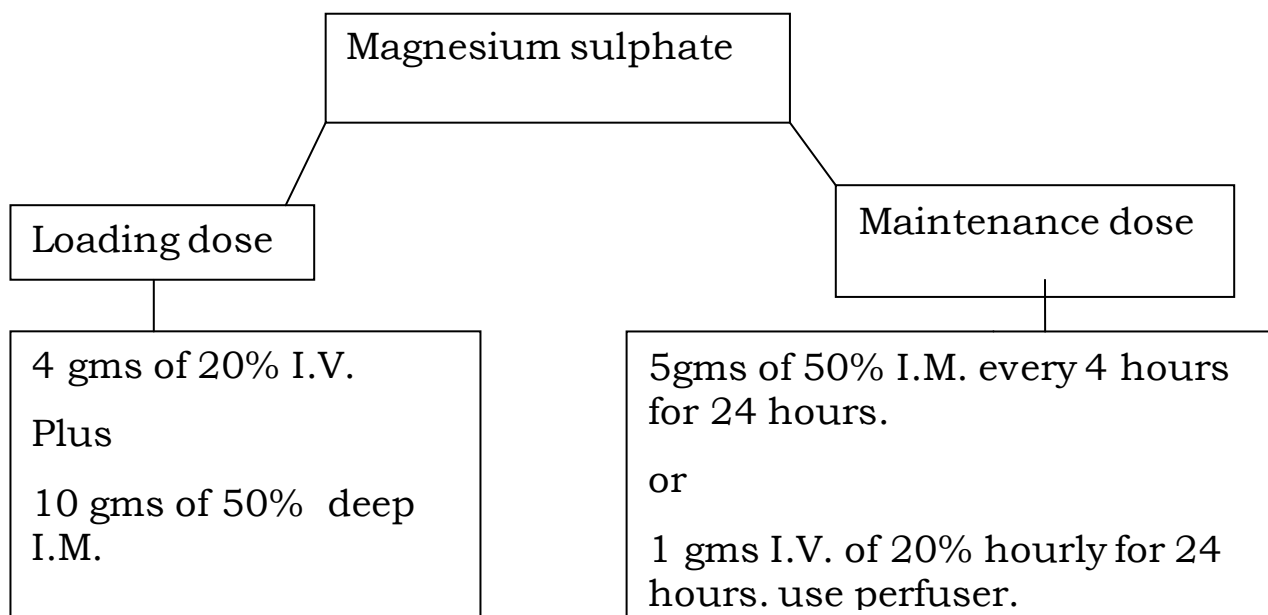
Magnesium sulphate

Loading dose

Maintenance dose

4 gms of 20% I.V.

Plus

10 gms of 50% deep I.M.

5gms of 50% I.M. every 4 hours for 24 hours.

or

1 gms I.V. of 20% hourly for 24 hours. use perfuser.